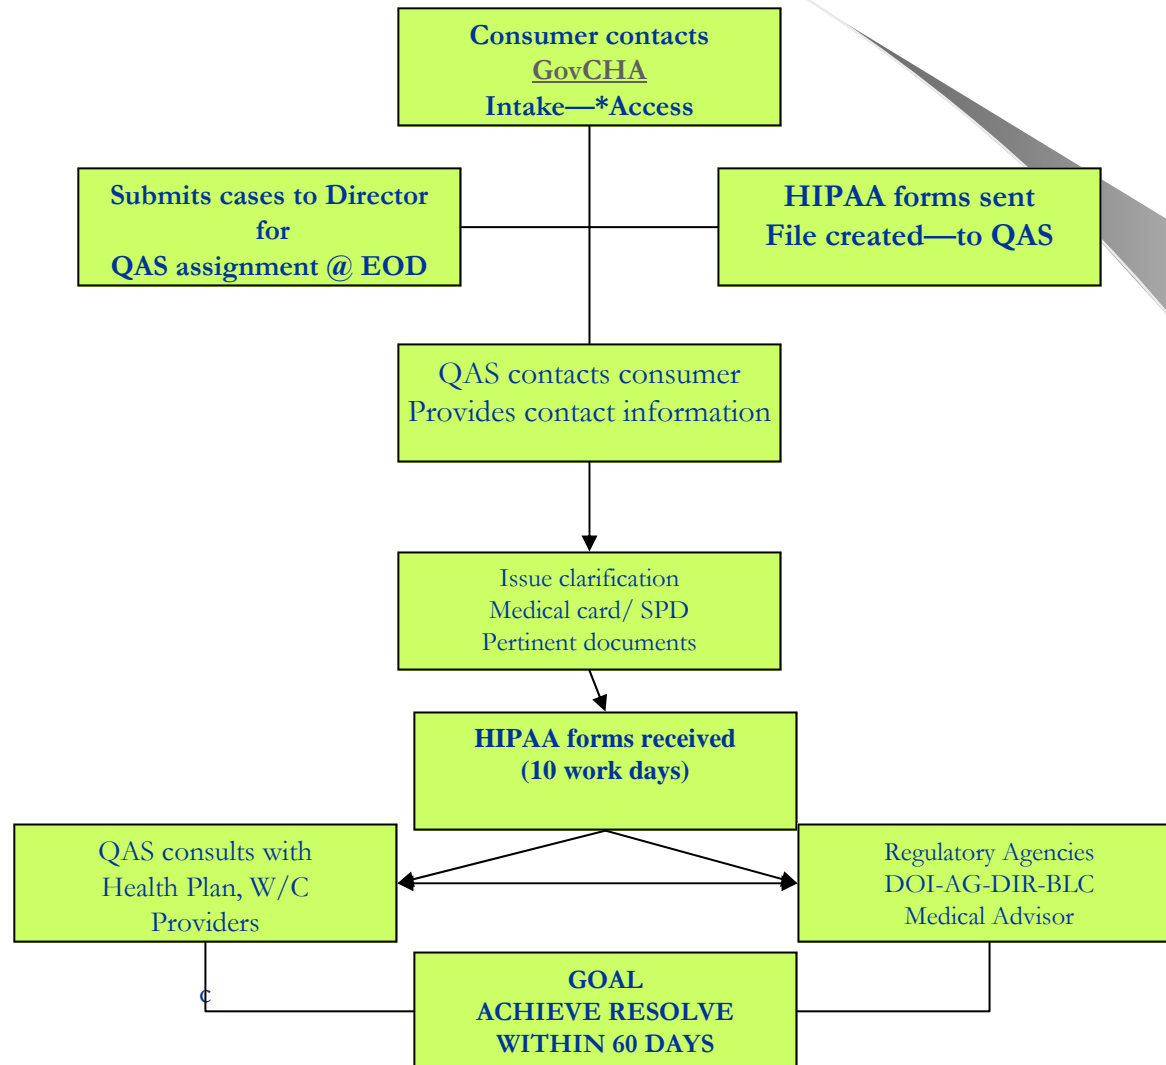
Consumer contacts
GovCHA
Intake—*Access

Submits cases to Director for QAS assignment @ EOD

HIPAA forms sent
File created—to QAS

QAS contacts consumer
Provides contact information

Issue clarification
Medical card/ SPD
Pertinent documents

HIPAA forms received
(10 work days)

QAS consults with Health Plan, W/C Providers

Regulatory Agencies
DOI-AG-DIR-BLC
Medical Advisor

c

GOAL
ACHIEVE RESOLVE
WITHIN 60 DAYS